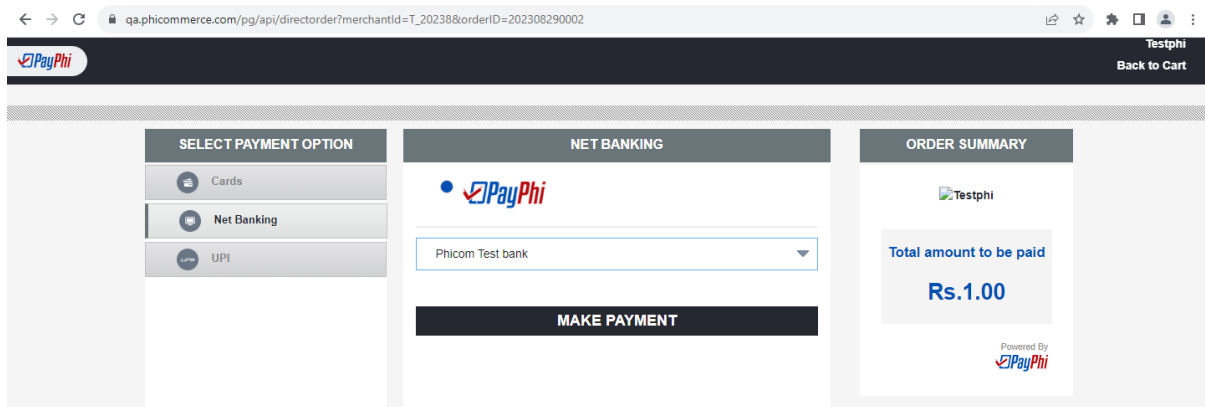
qa.phicommerce.com/pg/api/directorder?merchantId=T_20238&orderID=202308290002

PayPhi

Testphi
Back to Cart

SELECT PAYMENT OPTION

Cards

Net Banking

UPI

NET BANKING

PayPhi

Phicom Test bank

MAKE PAYMENT

ORDER SUMMARY

Testphi

Total amount to be paid

Rs.1.00

Powered By
PayPhi